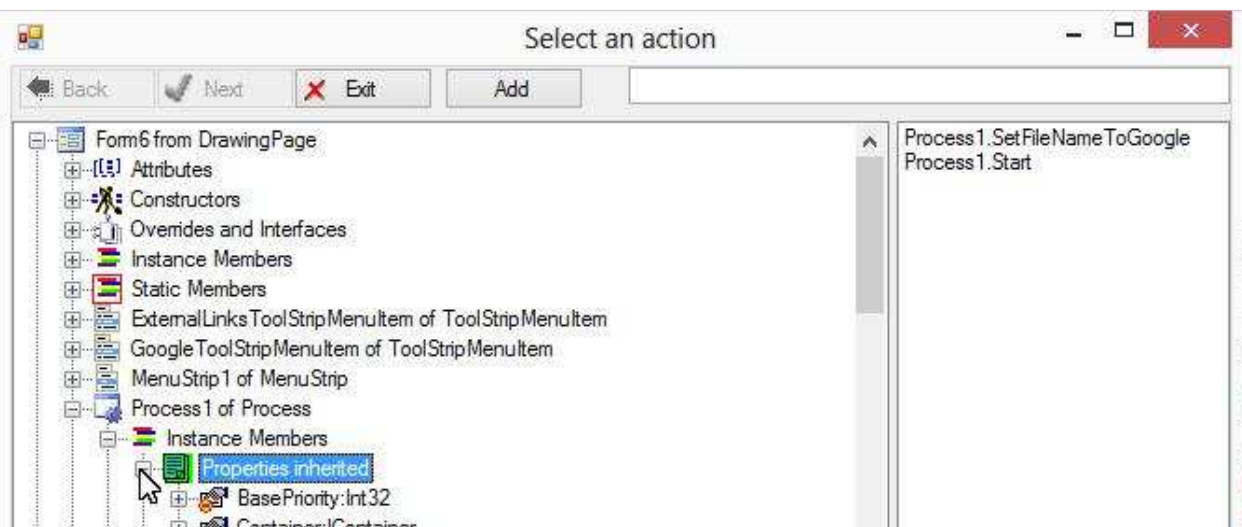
Select an action

Back
Next
Exit
Add

Form6 from DrawingPage
Attributes
Constructors
Overrides and Interfaces
Instance Members
Static Members
ExternalLinksToolStripMenuItem of ToolStripMenuItem
GoogleToolStripMenuItem of ToolStripMenuItem
MenuStrip1 of MenuStrip
Process1 of Process
Instance Members
Properties inherited
BasePriority:Int32
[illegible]

Process1.SetFileNameToGoogle
Process1.Start